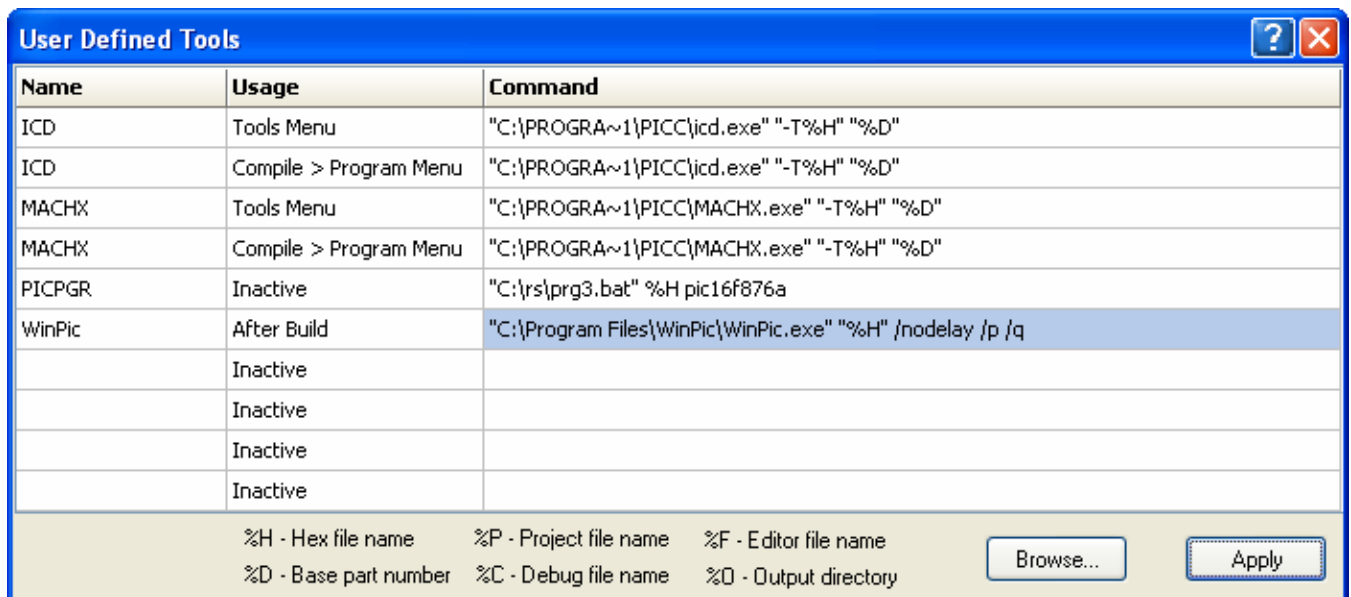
User Defined Tools

| Name | Usage | Command |
|---|---|---|
| ICD | Tools Menu | "C:\PROGRA~1\PICC\icd.exe" "-T%H" "%D" |
| ICD | Compile > Program Menu | "C:\PROGRA~1\PICC\icd.exe" "-T%H" "%D" |
| MACHX | Tools Menu | "C:\PROGRA~1\PICC\MACHX.exe" "-T%H" "%D" |
| MACHX | Compile > Program Menu | "C:\PROGRA~1\PICC\MACHX.exe" "-T%H" "%D" |
| PICPGR | Inactive | "C:\rs\prg3.bat" %H pic16f876a |
| WinPic | After Build | "C:\Program Files\WinPic\WinPic.exe" "%H" /nodelay /p /q |
| | Inactive | |
| | Inactive | |
| | Inactive | |
| | Inactive | |

%H - Hex file name
%D - Base part number
%P - Project file name
%C - Debug file name
%F - Editor file name
%O - Output directory

Browse...
Apply